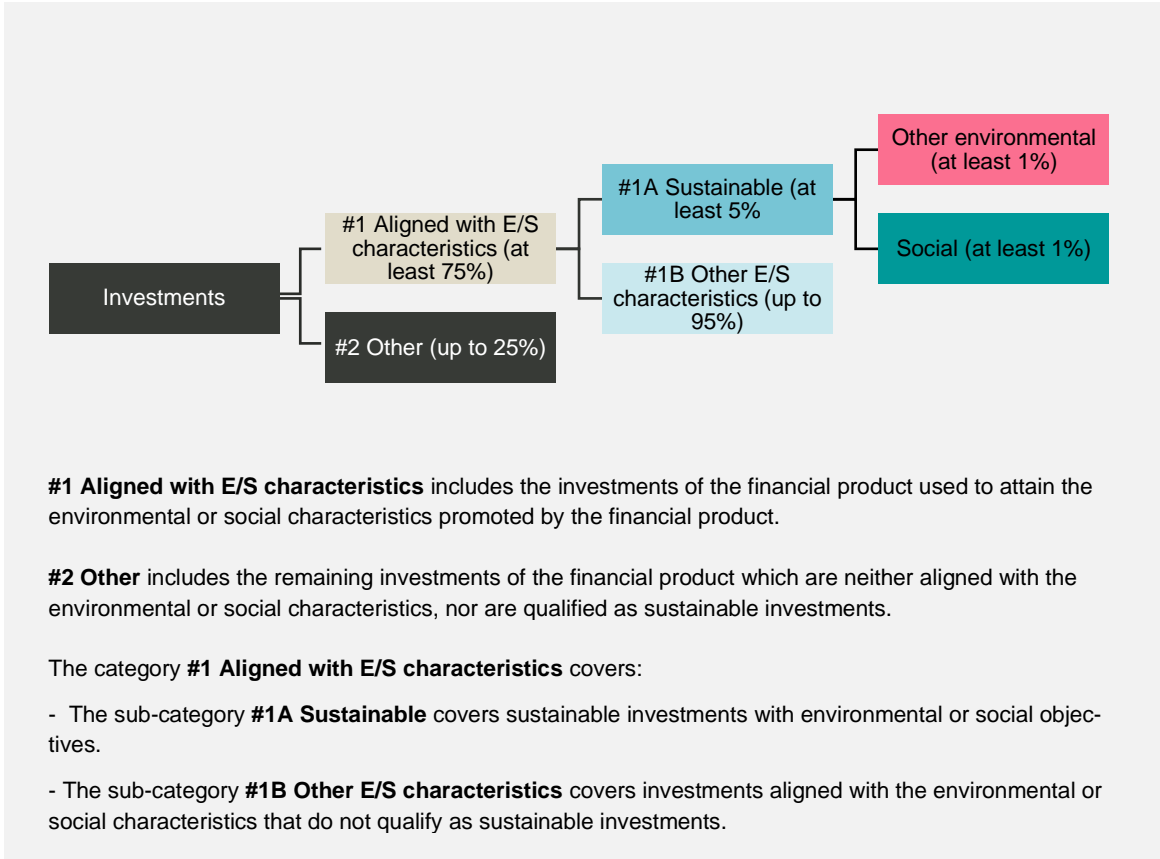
Investments

#1 Aligned with E/S characteristics (at least 75%)

#2 Other (up to 25%)

#1A Sustainable (at least 5%

#1B Other E/S characteristics (up to 95%)

Other environmental (at least 1%)

Social (at least 1%)

**#1 Aligned with E/S characteristics** includes the investments of the financial product used to attain the environmental or social characteristics promoted by the financial product.

**#2 Other** includes the remaining investments of the financial product which are neither aligned with the environmental or social characteristics, nor are qualified as sustainable investments.

The category **#1 Aligned with E/S characteristics** covers:

- The sub-category **#1A Sustainable** covers sustainable investments with environmental or social objectives.

- The sub-category **#1B Other E/S characteristics** covers investments aligned with the environmental or social characteristics that do not qualify as sustainable investments.